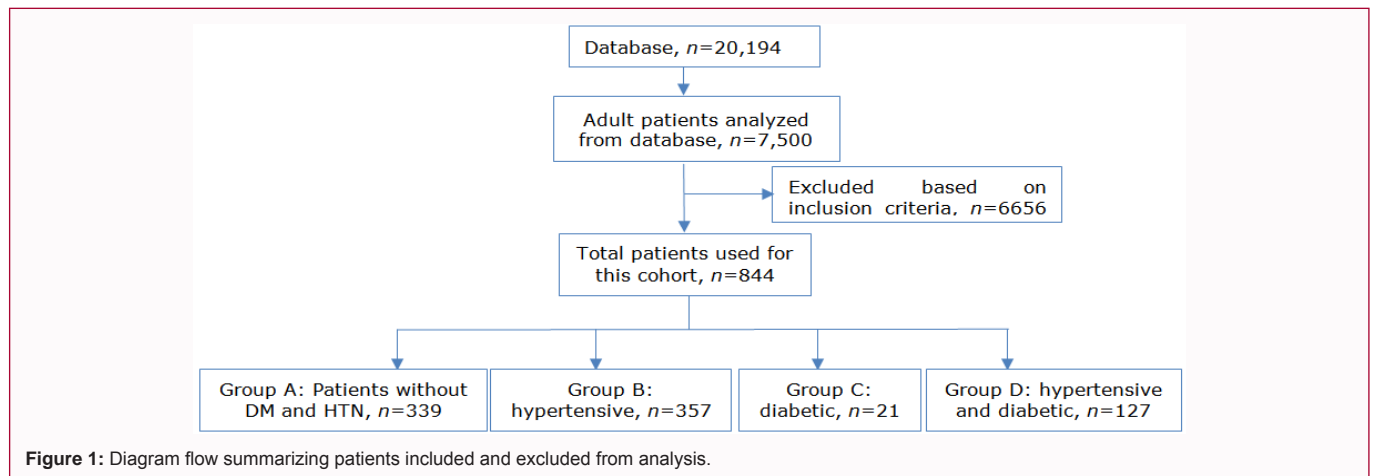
Database, $n$=20,194

Adult patients analyzed from database, $n$=7,500

Excluded based on inclusion criteria, $n$=6656

Total patients used for this cohort, $n$=844

Group A: Patients without DM and HTN, $n$=339

Group B: hypertensive, $n$=357

Group C: diabetic, $n$=21

Group D: hypertensive and diabetic, $n$=127

**Figure 1:** Diagram flow summarizing patients included and excluded from analysis.